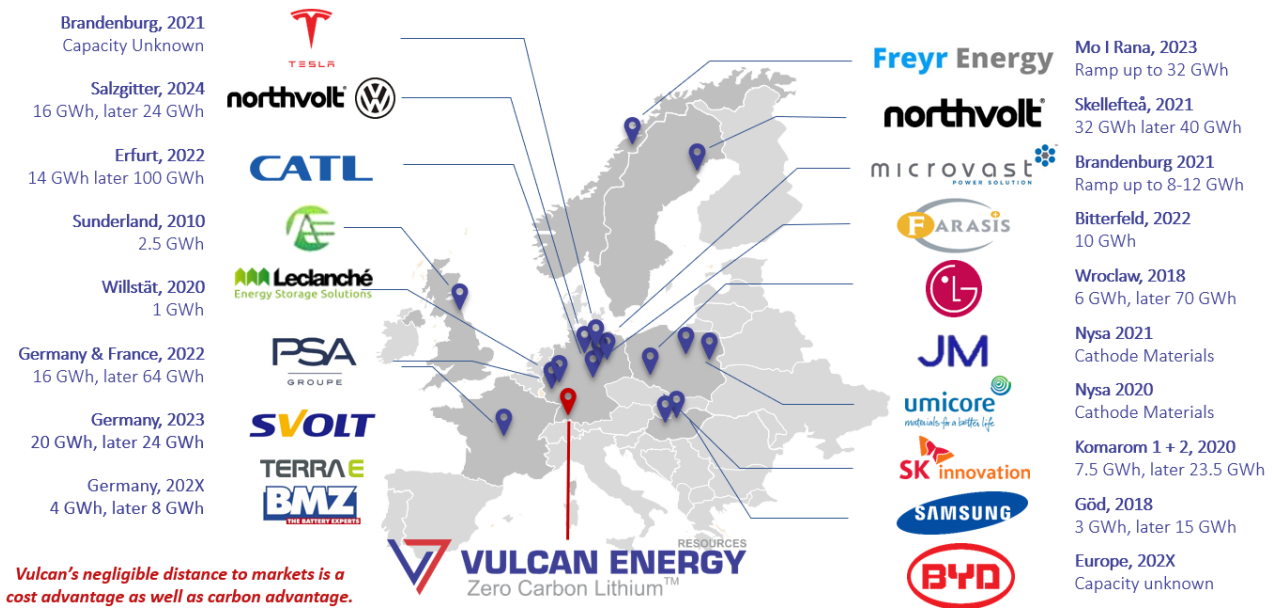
Brandenburg, 2021
Capacity Unknown

TESLA

Salzgitter, 2024
16 GWh, later 24 GWh

northvolt

Erfurt, 2022
14 GWh later 100 GWh

CATL

Sunderland, 2010
2.5 GWh

Willstät, 2020
1 GWh

Leclanché
Energy Storage Solutions

Germany & France, 2022
16 GWh, later 64 GWh

PSA
GROUPE

Germany, 2023
20 GWh, later 24 GWh

SVOLT

Germany, 202X
4 GWh, later 8 GWh

TERRA E
BMZ
THE BATTERY EXPERTS

Vulcan's negligible distance to markets is a cost advantage as well as carbon advantage.

VULCAN ENERGY
RESOURCES
Zero Carbon Lithium™

Freyr Energy
Mo I Rana, 2023
Ramp up to 32 GWh

northvolt
Skellefteå, 2021
32 GWh later 40 GWh

microvast
POWER SOLUTION
Brandenburg 2021
Ramp up to 8-12 GWh

FARASIS
Bitterfeld, 2022
10 GWh

LG
Wroclaw, 2018
6 GWh, later 70 GWh

JM
Nysa 2021
Cathode Materials

umicore
materials for a better life
Nysa 2020
Cathode Materials

SK innovation
Komarom 1 + 2, 2020
7.5 GWh, later 23.5 GWh

SAMSUNG
Göd, 2018
3 GWh, later 15 GWh

BYD
Europe, 202X
Capacity unknown